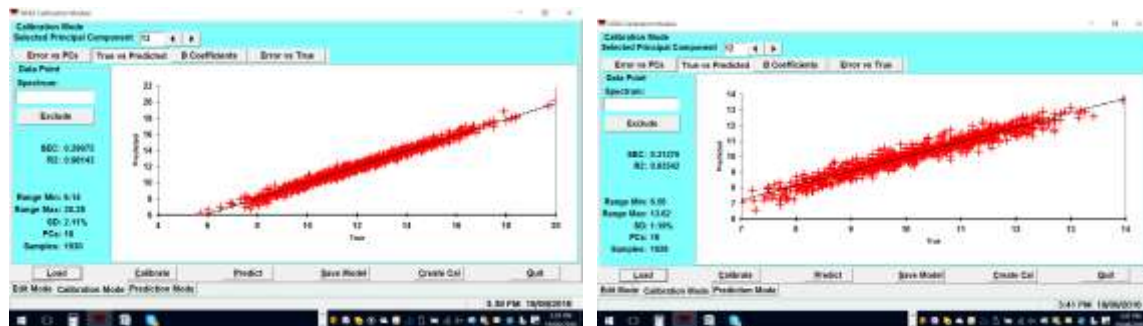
Calibration Mode
Selected Principal Component 12

Error vs PCs | True vs Predicted | B Coefficients | Error vs True

Data Point
Spectrum:
Exclude

SEC: 0.29973
R2: 0.98143

Range Min: 5.10
Range Max: 20.28
SD: 2.11%
PCs: 16
Samples: 1930

22
20
18
16
14
12
10
8
6
Predicted
4 6 8 10 12 14 16 18 20
True

Load | Calibrate | Predict | Save Model | Create Cal | Quit
Edit Mode | Calibration Mode | Prediction Mode
3:50 PM 10/08/2016

Calibration Mode
Selected Principal Component 12

Error vs PCs | True vs Predicted | B Coefficients | Error vs True

Data Point
Spectrum:
Exclude

SEC: 0.31279
R2: 0.92342

Range Min: 5.88
Range Max: 13.62
SD: 1.10%
PCs: 16
Samples: 1930

14
13
12
11
10
9
8
7
Predicted
7 8 9 10 11 12 13 14
True

Load | Calibrate | Predict | Save Model | Create Cal | Quit
Edit Mode | Calibration Mode | Prediction Mode
3:41 PM 10/08/2016